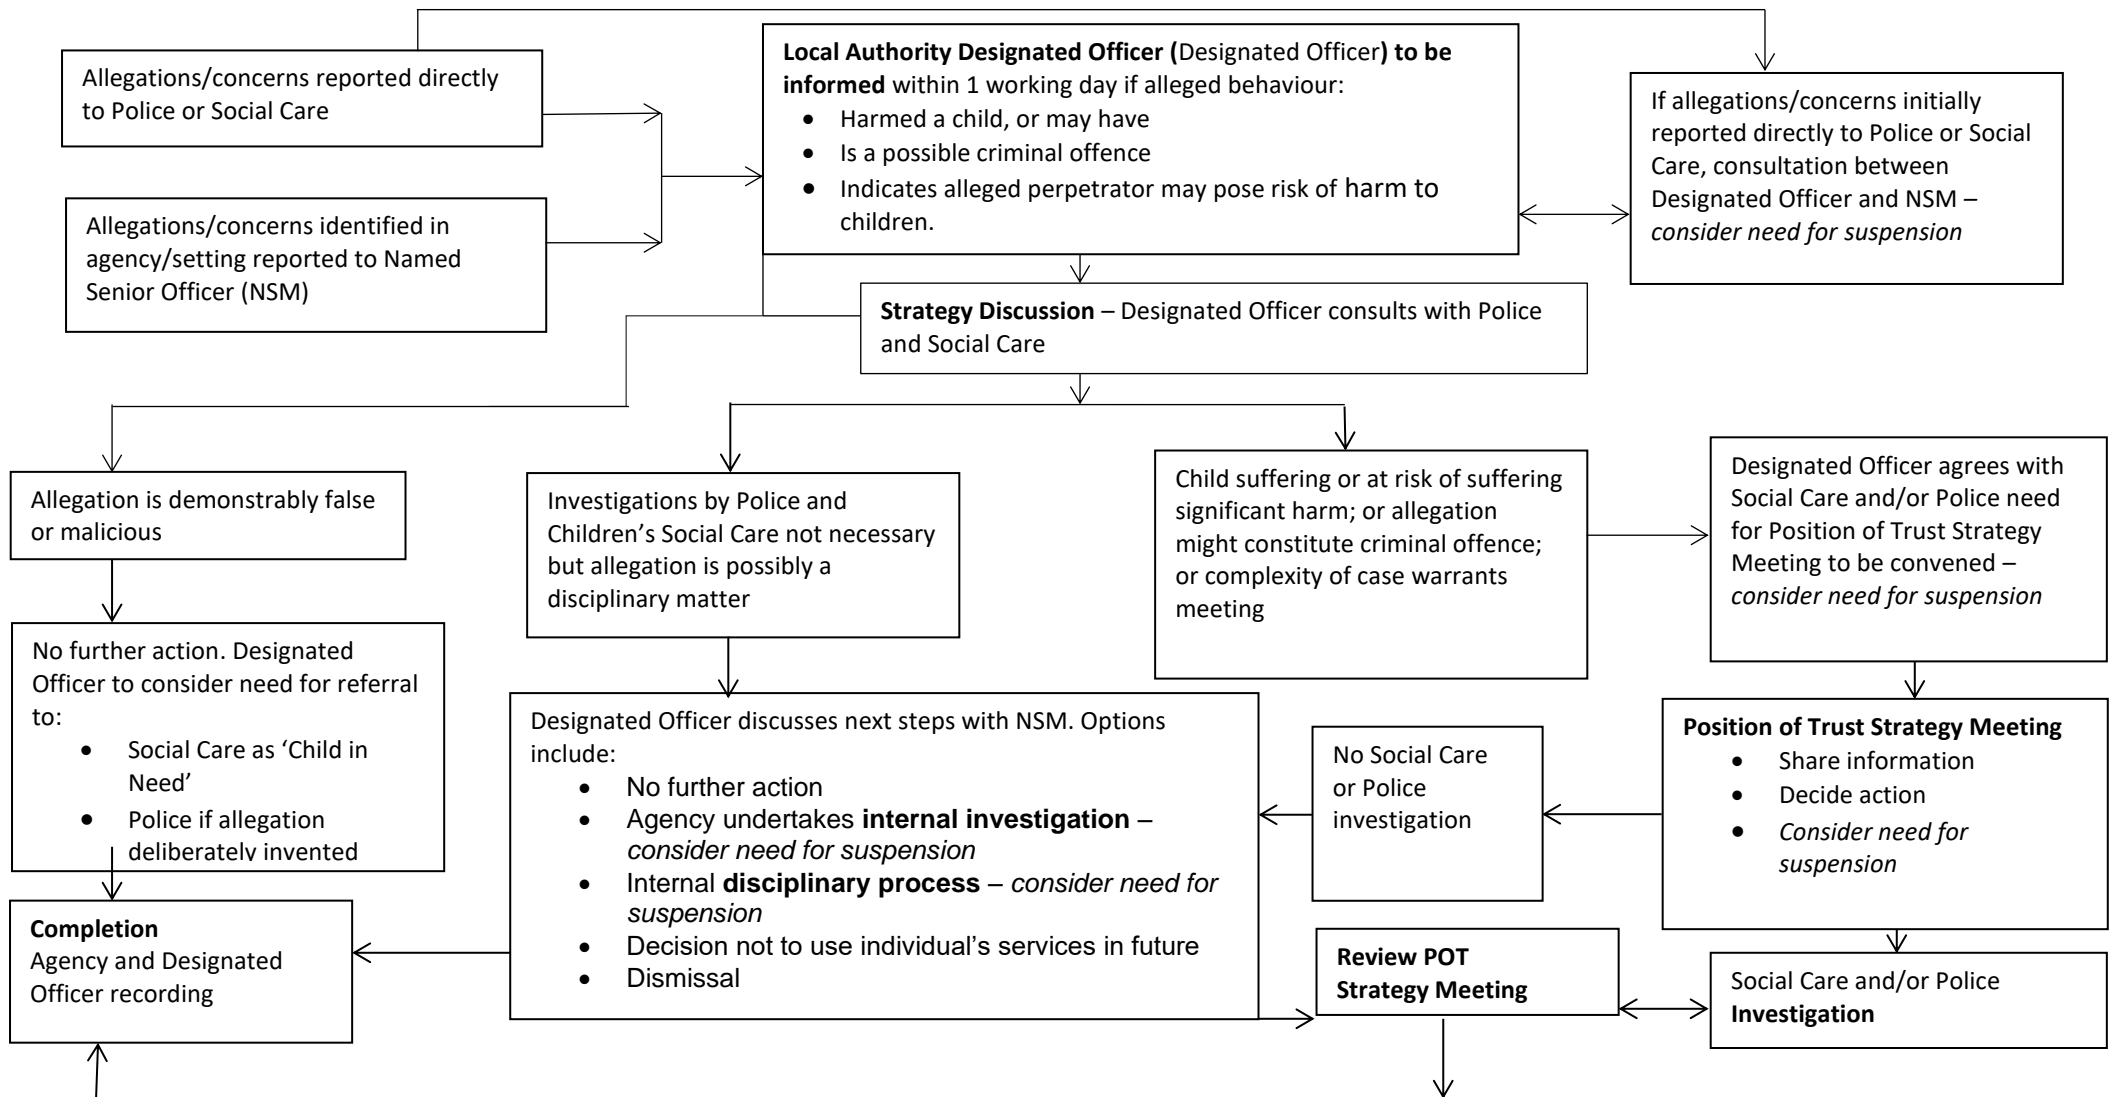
Allegations/concerns reported directly to Police or Social Care

Allegations/concerns identified in agency/setting reported to Named Senior Officer (NSM)

**Local Authority Designated Officer (**Designated Officer**) to be informed** within 1 working day if alleged behaviour:
- Harmed a child, or may have
- Is a possible criminal offence
- Indicates alleged perpetrator may pose risk of harm to children.

If allegations/concerns initially reported directly to Police or Social Care, consultation between Designated Officer and NSM – *consider need for suspension*

**Strategy Discussion** – Designated Officer consults with Police and Social Care

Allegation is demonstrably false or malicious

Investigations by Police and Children's Social Care not necessary but allegation is possibly a disciplinary matter

Child suffering or at risk of suffering significant harm; or allegation might constitute criminal offence; or complexity of case warrants meeting

Designated Officer agrees with Social Care and/or Police need for Position of Trust Strategy Meeting to be convened – *consider need for suspension*

No further action. Designated Officer to consider need for referral to:
- Social Care as 'Child in Need'
- Police if allegation deliberately invented

Designated Officer discusses next steps with NSM. Options include:
- No further action
- Agency undertakes **internal investigation** – *consider need for suspension*
- Internal **disciplinary process** – *consider need for suspension*
- Decision not to use individual's services in future
- Dismissal

No Social Care or Police investigation

**Position of Trust Strategy Meeting**
- Share information
- Decide action
- *Consider need for suspension*

**Completion**
Agency and Designated Officer recording

**Review POT Strategy Meeting**

Social Care and/or Police **Investigation**